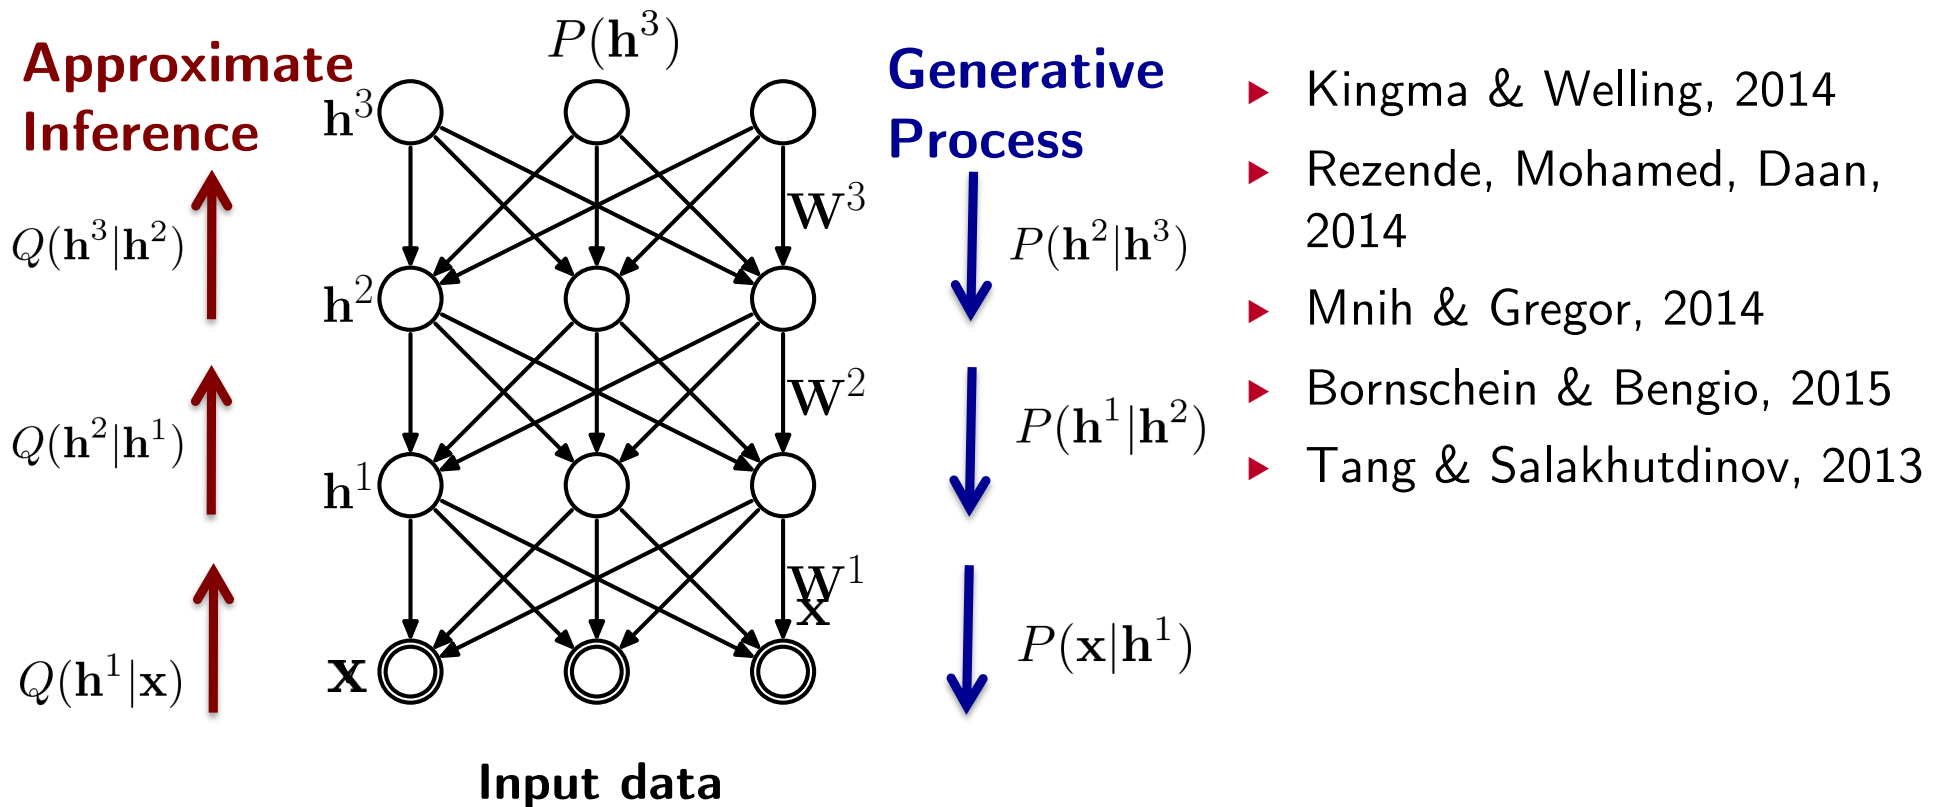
Approximate Inference

$P(\mathbf{h}^3)$

Generative Process

$\mathbf{h}^3$

$\mathbf{W}^3$

$Q(\mathbf{h}^3|\mathbf{h}^2)$

$P(\mathbf{h}^2|\mathbf{h}^3)$

$\mathbf{h}^2$

$\mathbf{W}^2$

$Q(\mathbf{h}^2|\mathbf{h}^1)$

$P(\mathbf{h}^1|\mathbf{h}^2)$

$\mathbf{h}^1$

$\mathbf{W}^1$

$\mathbf{x}$

$Q(\mathbf{h}^1|\mathbf{x})$

$P(\mathbf{x}|\mathbf{h}^1)$

$\mathbf{x}$

Input data

- Kingma & Welling, 2014
- Rezende, Mohamed, Daan, 2014
- Mnih & Gregor, 2014
- Bornschein & Bengio, 2015
- Tang & Salakhutdinov, 2013